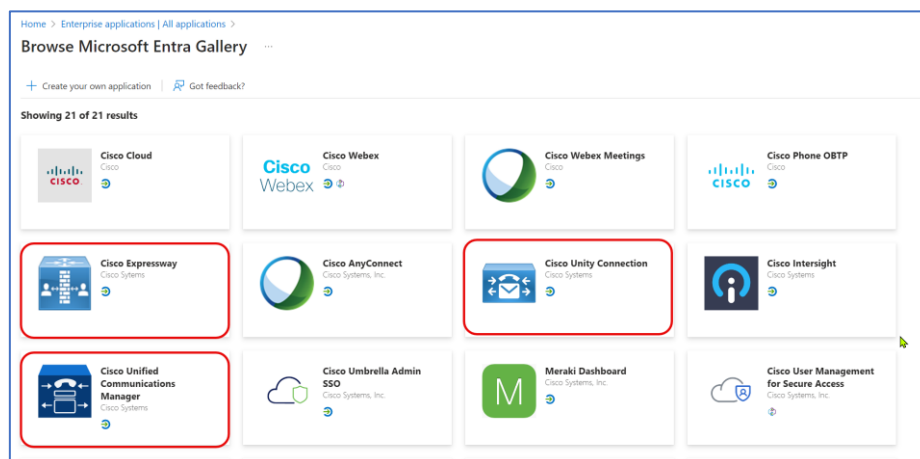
Home > Enterprise applications | All applications >

Browse Microsoft Entra Gallery ...

+ Create your own application | Got feedback?

Showing 21 of 21 results

CISCO
Cisco Cloud
Cisco

Cisco Webex
Cisco Webex
Cisco

Cisco Webex Meetings
Cisco

CISCO
Cisco Phone OBTP
Cisco

Cisco Expressway
Cisco Systems

Cisco AnyConnect
Cisco Systems, Inc.

Cisco Unity Connection
Cisco Systems

Cisco Intersight
Cisco Systems

Cisco Unified Communications Manager
Cisco Systems

Cisco Umbrella Admin SSO
Cisco Systems, Inc.

M
Meraki Dashboard
Cisco Systems, Inc.

Cisco User Management for Secure Access
Cisco Systems, Inc.